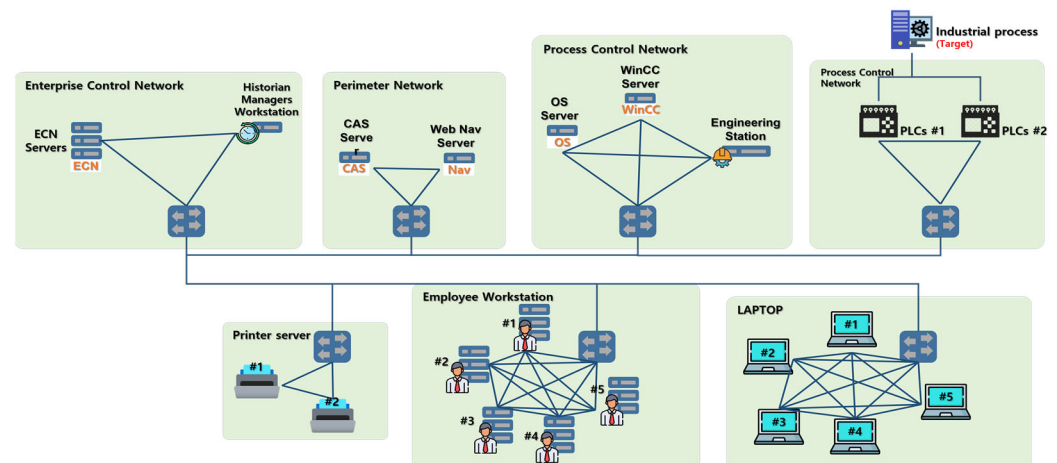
Industrial process
(Target)

Enterprise Control Network
Historian Managers Workstation
ECN Servers
ECN

Perimeter Network
CAS Serve r
CAS
Web Nav Server
Nav

Process Control Network
WinCC Server
WinCC
OS Server
OS
Engineering Station

Process Control Network
PLCs #1
PLCs #2

Printer server
#1
#2

Employee Workstation
#1
#2
#3
#4
#5

LAPTOP
#1
#2
#3
#4
#5